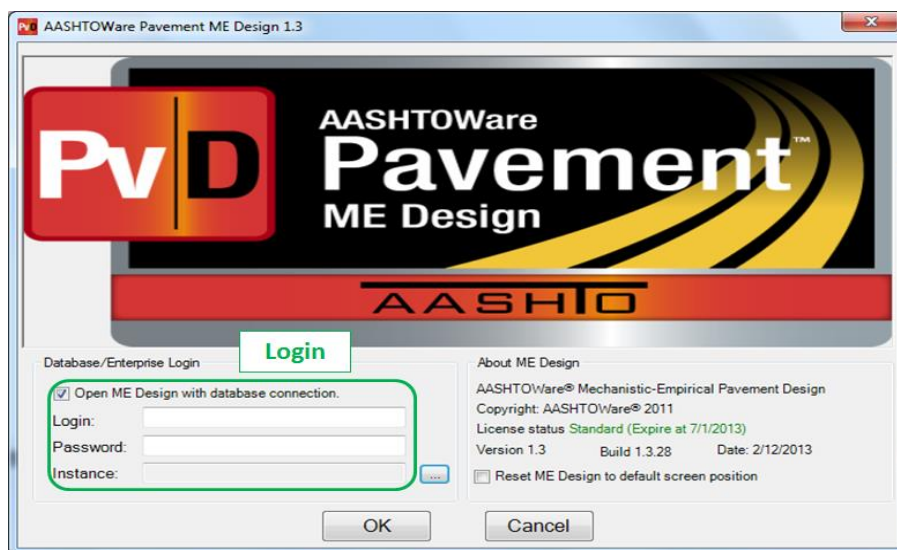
AASHTOWare Pavement ME Design 1.3

PvD

AASHTOWare
Pavement™
ME Design

AASHTO

Database/Enterprise Login

Login

Open ME Design with database connection.

Login:

Password:

Instance:

...

About ME Design

AASHTOWare® Mechanistic-Empirical Pavement Design

Copyright: AASHTOWare® 2011

License status Standard (Expire at 7/1/2013)

Version 1.3 Build 1.3.28 Date: 2/12/2013

Reset ME Design to default screen position

OK

Cancel